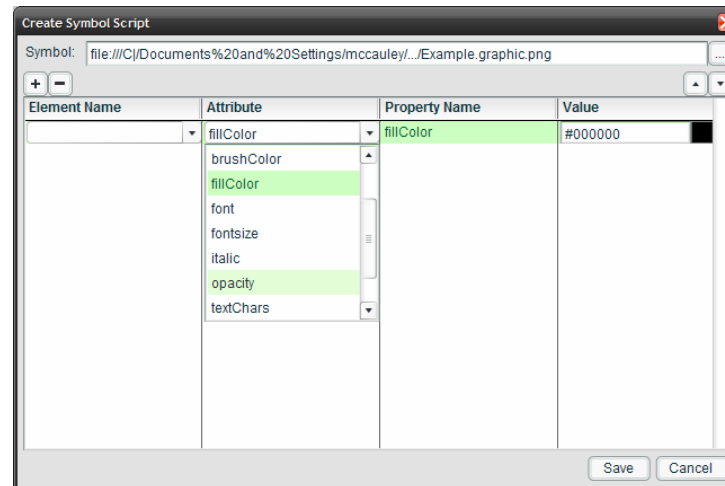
Create Symbol Script

Symbol: file:///C|/Documents%20and%20Settings/mccauley/.../Example.graphic.png

...

+ −

| Element Name | Attribute | Property Name | Value |
|---|---|---|---|
| | fillColor | fillColor | #000000 |

brushColor
fillColor
font
fontsize
italic
opacity
textChars

Save Cancel